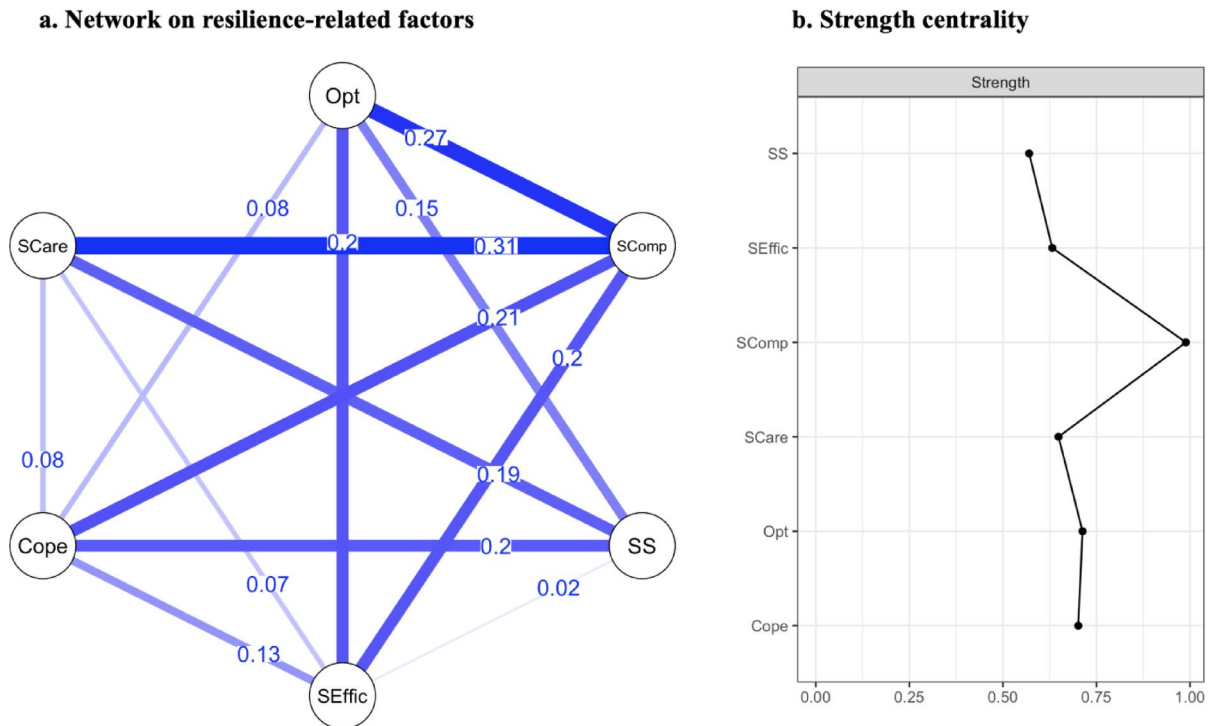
a. Network on resilience-related factors

Opt
0.27
0.08
0.15
SCare
0.2
0.31
SComp
0.21
0.2
0.08
0.19
Cope
0.2
SS
0.07
0.02
0.13
SEffic

b. Strength centrality

Strength
SS
SEffic
SComp
SCare
Opt
Cope
0.00
0.25
0.50
0.75
1.00